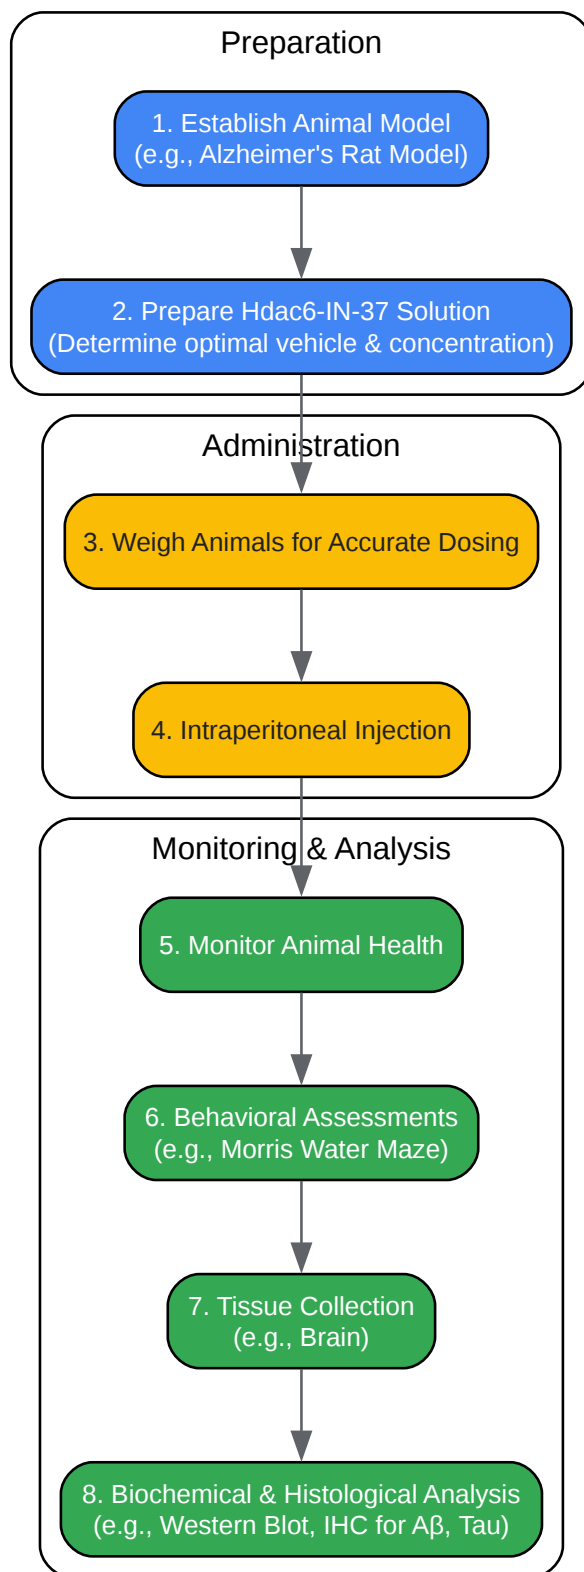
Preparation

1. Establish Animal Model
(e.g., Alzheimer's Rat Model)

2. Prepare Hdac6-IN-37 Solution
(Determine optimal vehicle & concentration)

Administration

3. Weigh Animals for Accurate Dosing

4. Intraperitoneal Injection

Monitoring & Analysis

5. Monitor Animal Health

6. Behavioral Assessments
(e.g., Morris Water Maze)

7. Tissue Collection
(e.g., Brain)

8. Biochemical & Histological Analysis
(e.g., Western Blot, IHC for Aβ, Tau)